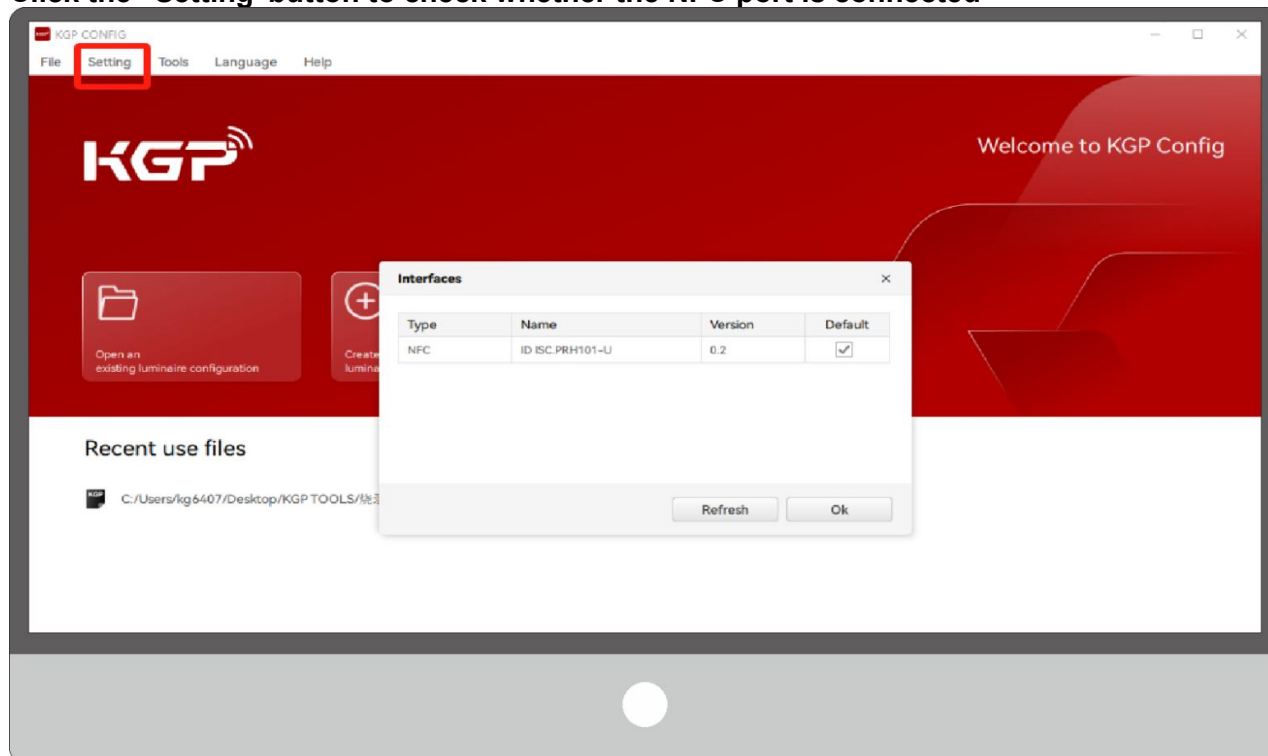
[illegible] "Setting" button to check whether the NFC port is connected

KGP CONFIG

File Setting Tools Language Help

KGP

Welcome to KGP Config

Open an existing luminaire configuration

Create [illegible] lumina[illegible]

Interfaces ×

| Type | Name | Version | Default |
|---|---|---|---|
| NFC | ID ISC.PRH101-U | 0.2 | ✓ |

Refresh Ok

Recent use files

C:/Users/kg6407/Desktop/KGP TOOLS/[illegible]